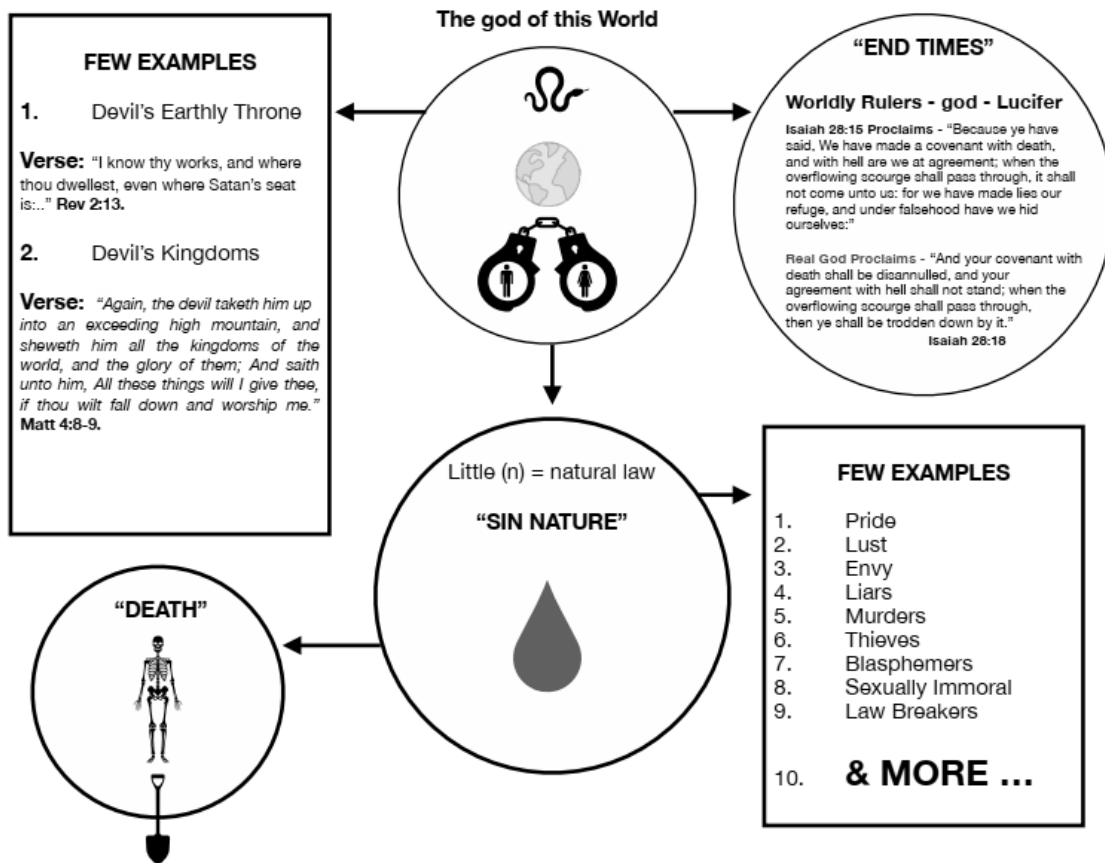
The god of this World

FEW EXAMPLES

1. Devil's Earthly Throne

Verse: "I know thy works, and where thou dwellest, even where Satan's seat is:.." Rev 2:13.

2. Devil's Kingdoms

Verse: "Again, the devil taketh him up into an exceeding high mountain, and sheweth him all the kingdoms of the world, and the glory of them; And saith unto him, All these things will I give thee, if thou wilt fall down and worship me." Matt 4:8-9.

"END TIMES"

Worldly Rulers - god - Lucifer

Isaiah 28:15 Proclaims - "Because ye have said, We have made a covenant with death, and with hell are we at agreement; when the overflowing scourge shall pass through, it shall not come unto us: for we have made lies our refuge, and under falsehood have we hid ourselves:"

Real God Proclaims - "And your covenant with death shall be disannulled, and your agreement with hell shall not stand; when the overflowing scourge shall pass through, then ye shall be trodden down by it." Isaiah 28:18

Little (n) = natural law

"SIN NATURE"

FEW EXAMPLES

1. Pride
2. Lust
3. Envy
4. Liars
5. Murders
6. Thieves
7. Blasphemers
8. Sexually Immoral
9. Law Breakers
10. & MORE ...

"DEATH"